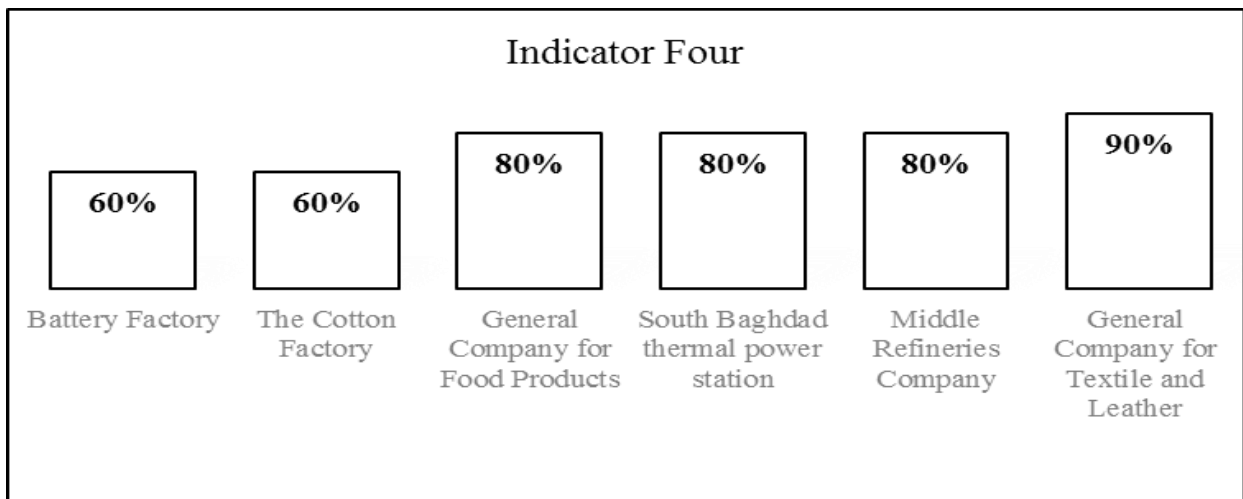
Indicator Four

| 60% | 60% | 80% | 80% | 80% | 90% |
|---|---|---|---|---|---|
| Battery Factory | The Cotton Factory | General Company for Food Products | South Baghdad thermal power station | Middle Refineries Company | General Company for Textile and Leather |